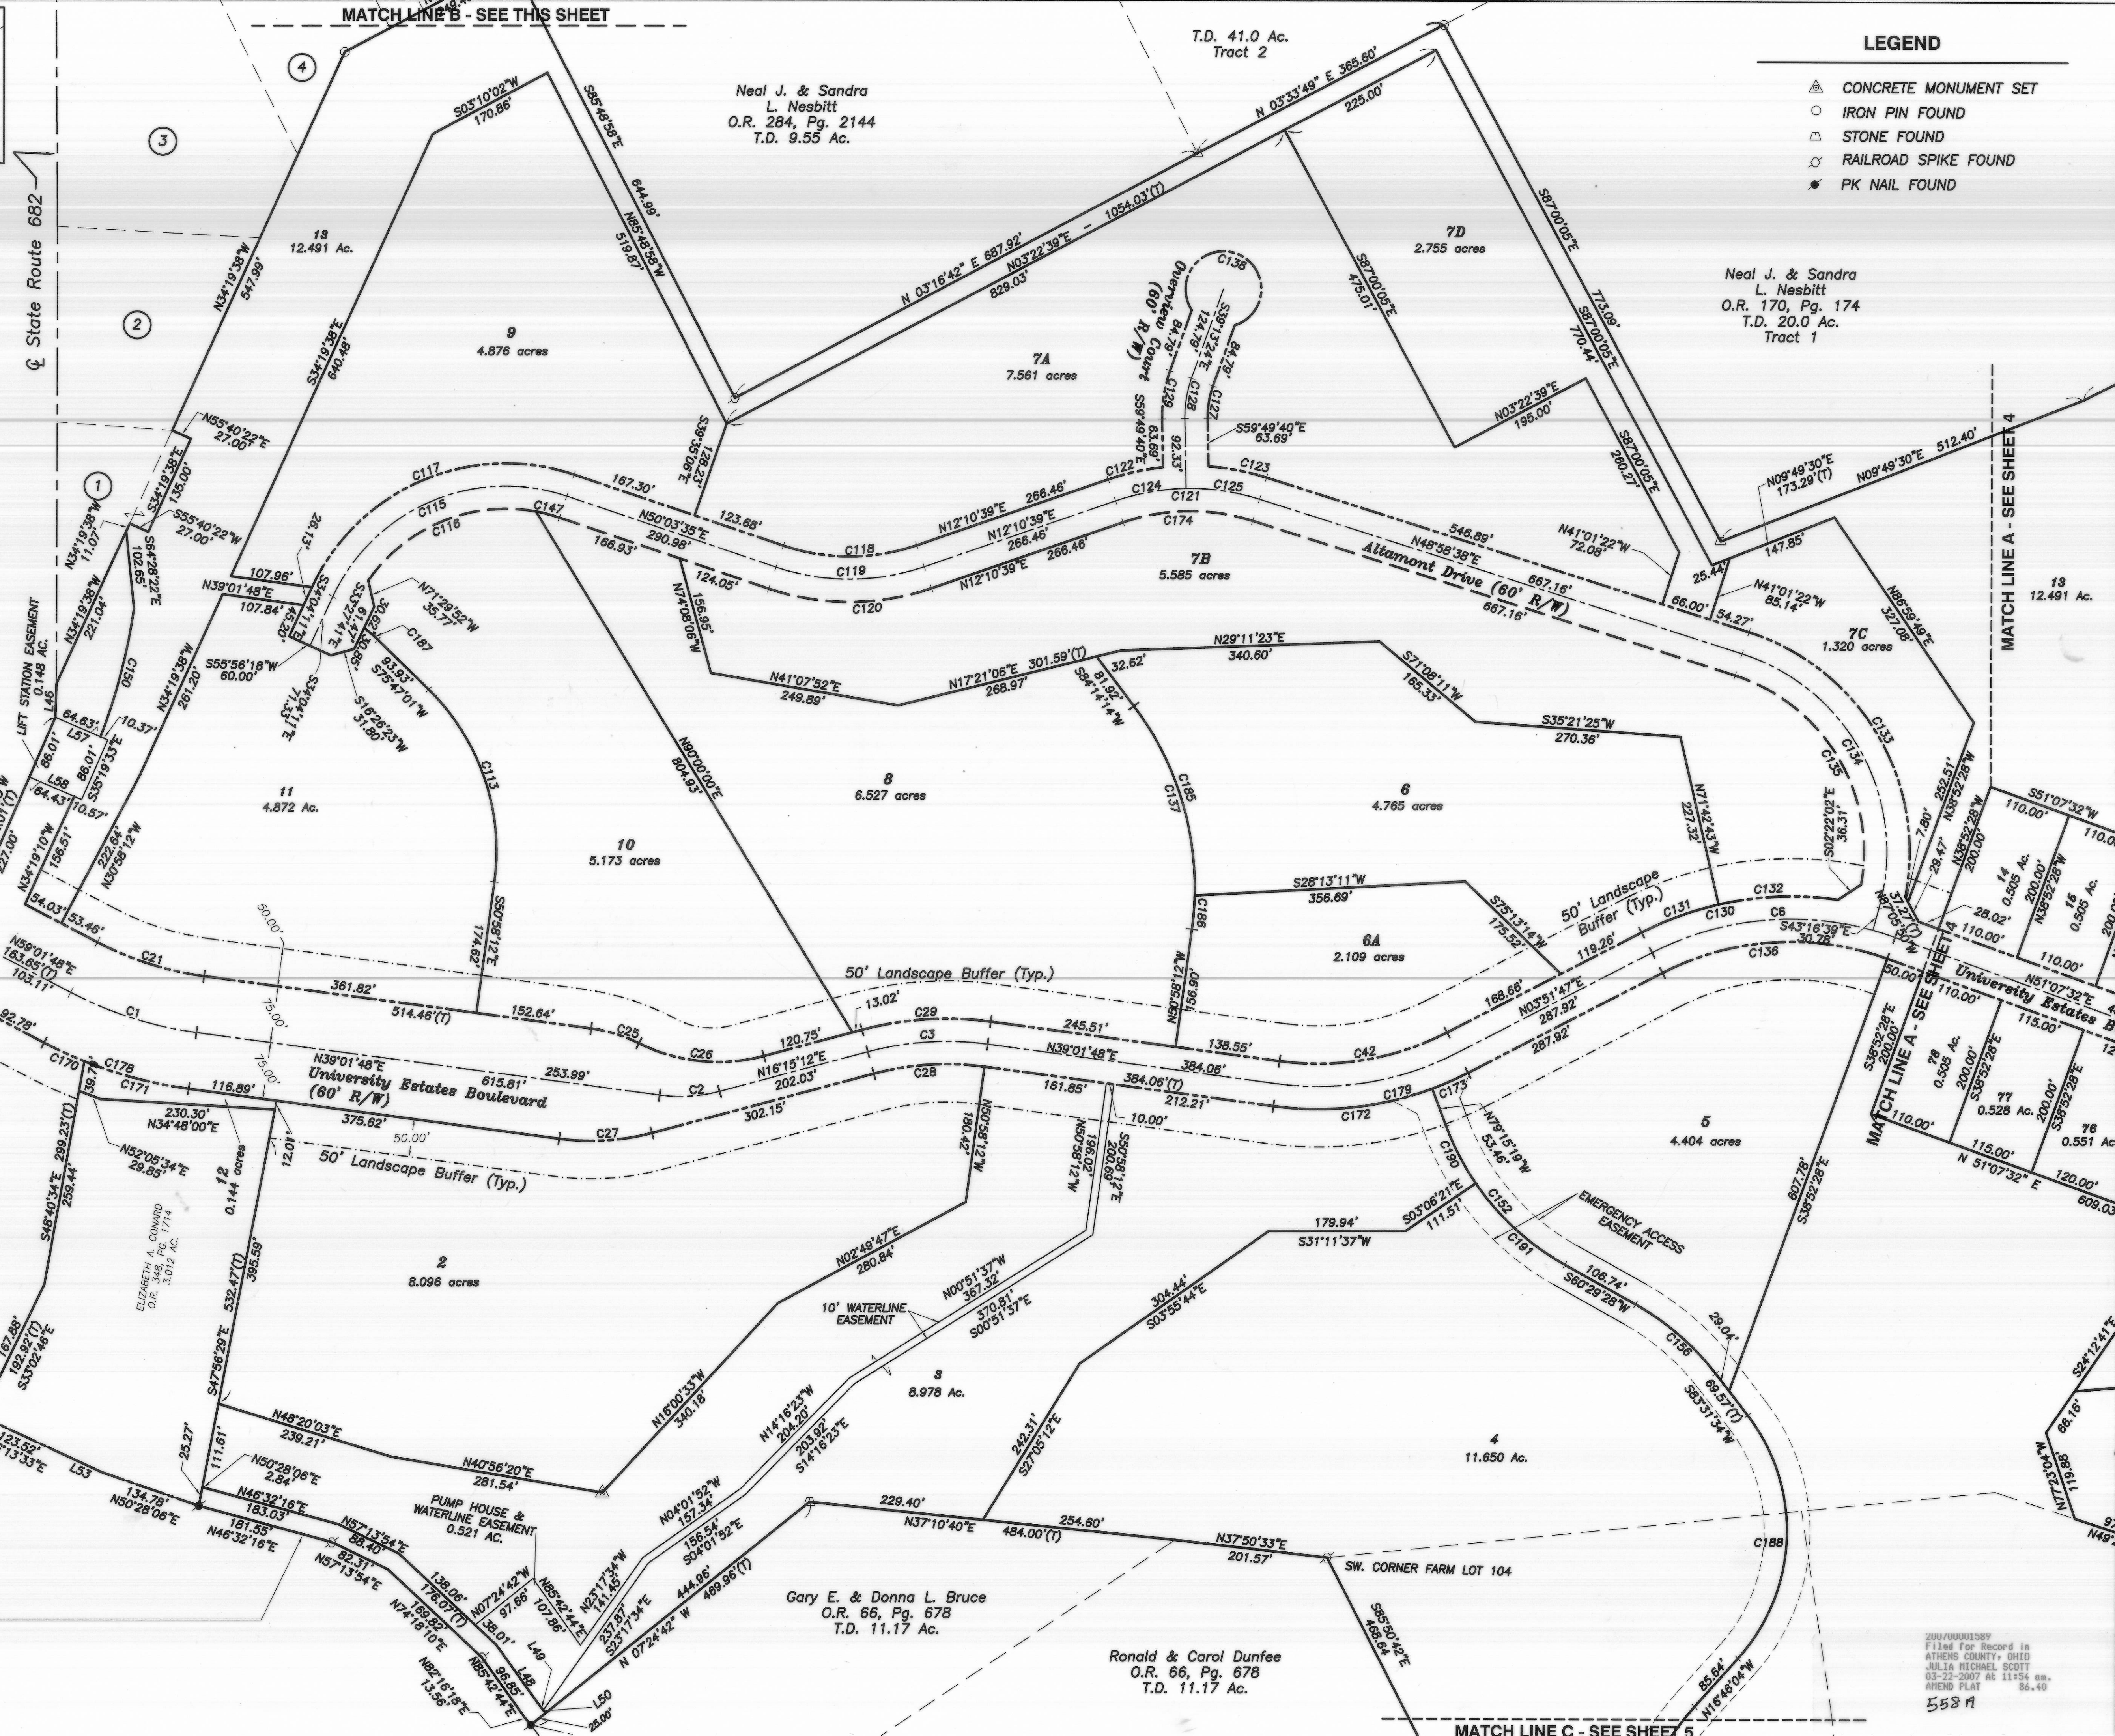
MATCH LINE B - SEE THIS SHEET

T.D. 41.0 Ac.
Tract 2

LEGEND
CONCRETE MONUMENT SET
IRON PIN FOUND
STONE FOUND
RAILROAD SPIKE FOUND
PK NAIL FOUND

Neal J. & Sandra
L. Nesbitt
O.R. 284, Pg. 2144
T.D. 9.55 Ac.

Neal J. & Sandra
L. Nesbitt
O.R. 170, Pg. 174
T.D. 20.0 Ac.
Tract 1

℄ State Route 682

4
3
2
1

S03°10'02"W 170.86'
S85°48'58"E 644.99'
N85°48'58"W 519.87'
N 03°33'49" E 365.60'
225.00'
N 03°16'42" E 687.92'
N03°22'39"E - 1054.03'(T)
829.03'
S87°00'05"E 773.09'
S87°00'05"E 475.01'
S87°00'05"E 770.44'
N03°22'39"E 195.00'
S87°00'05"E 260.27'

13
12.491 Ac.

N34°19'38"W 547.99'
S34°19'38"E 640.48'

9
4.876 acres

7D
2.755 acres

7A
7.561 acres

Overview Court (60' R/W)
C138
S39°13'24"E 124.79'
84.79'
84.79'
C129
C128
C127
S59°49'40"E 63.69'
92.33'
S59°49'40"E 63.69'

N55°40'22"E 27.00'
S34°19'38"E 135.00'
S39°35'06"E 128.23'

N09°49'30"E 173.29'(T)
N09°49'30"E 512.40'

MATCH LINE A - SEE SHEET 4

13
12.491 Ac.

C117
167.30'
C115
C116
C147
N50°03'35"E 290.98'
123.68'
166.93'
C118
C119
C120
N12°10'39"E 266.46'
N12°10'39"E 266.46'
N12°10'39"E 266.46'
C122
C124
C121
C123
C125
C174
546.89'
N48°58'38"E 667.16'
667.16'
Altamont Drive (60' R/W)

7B
5.585 acres

N41°01'22"W 72.08'
25.44'
147.85'
66.00'
54.27'
N41°01'22"W 85.14'
N86°59'49"E 327.08'

7C
1.320 acres

N34°19'38"W 11.07'
S55°40'22"W 27.00'
S64°28'22"E 102.65'
N34°19'38"W 221.04'
26.13'
107.96'
107.84'
N39°01'48"E
S34°04'11"E 45.50'
S33°27'41"E 61.47'
30.49'
N71°29'52"W 35.77'
C187
S55°56'18"W 60.00'
S34°04'11"E 71.31'
33.58'
93.93'
S75°47'01"W
S16°26'23"W 31.80'
N74°08'06"W 156.95'
124.05'
N41°07'52"E 249.89'
N17°21'06"E 301.59'(T) 268.97'
32.62'
N29°11'23"E 340.60'
S71°08'11"W 165.33'
S84°14'14"W 81.92'

LIFT STATION EASEMENT 0.148 AC.
L46
64.63'
L57
86.01'
86.01'
10.37'
S35°19'33"E
L58
64.43'
10.57'
C150
N34°19'38"W 261.20'

11
4.872 Ac.

C113
N90°00'00"E 804.93'

8
6.527 acres

C137
C185

6
4.765 acres

S35°21'25"W 270.36'
N71°42'43"W 227.32'
C133
C134
C135
S02°22'02"E 36.31'
7.80'
252.51'
N38°52'28"W 200.00'
29.47'

S51°07'32"W 110.00'
110.00'
14 0.505 Ac.
200.00'
N38°52'28"W
15 0.505 Ac.

N34°19'10"W 156.51'
N30°58'12"W 222.54'
54.03'
53.46'
50.00'
C21
10
5.173 acres
S50°58'12"E 174.62'

S28°13'11"W 356.69'
C186
S75°13'14"W 175.52'
6A
2.109 acres
50' Landscape Buffer (Typ.)
C131
C130
C132
C6
S43°16'39"E 30.78'
C136
37.27'
N81°05'
28.02'
110.00'
N51°07'32"E
University Estates B

N59°01'48"E 163.65'(T)
103.11'
361.82'
514.46'(T)
152.64'
13.02'
50' Landscape Buffer (Typ.)
C1
75.00'
C25
C26
120.75'
C29
C3
245.51'
N50°58'12"W 156.90'
119.26'
168.66'
N03°51'47"E 287.92'
287.92'
50.00'
110.00'
115.00'

92.78'
C170
C178
39.71'
C171
116.89'
N39°01'48"E 615.81'
University Estates Boulevard (60' R/W)
253.99'
C2
N16°15'12"E 202.03'
C28
N39°01'48"E 384.06'
384.06'(T)
138.55'
C42
161.85'
212.21'
C179
C173
C172
10.00'

230.30'
N34°48'00"E
375.62'
C27
302.15'
50.00'
50' Landscape Buffer (Typ.)
N50°58'12"W 180.42'
N50°58'12"W 196.02'
S50°58'12"E 200.69'
N79°15'19"W 53.46'
C190
5
4.404 acres
607.78'
S38°52'28"E
MATCH LINE A - SEE SHEET 4
S38°52'28"E 200.00'

78 0.505 Ac.
S38°52'28"E 200.00'
77 0.528 Ac.
200.00'
76 0.551 Ac.
S38°52'28"E
115.00'
120.00'
N 51°07'32" E
609.03'

S48°40'34"E 299.23'(T)
259.44'
N52°05'34"E 29.85'
12 0.144 acres
12.01'
ELIZABETH A. CONRAD O.R. 348, PG. 1714 3.012 AC.
532.47'(T)
395.59'
S47°56'29"E

2
8.096 acres

N02°49'47"E 280.84'
179.94'
S31°11'37"W
S03°06'21"E 111.51'
C152
C191
EMERGENCY ACCESS EASEMENT
106.74'
S60°29'28"W
N00°51'37"W 367.32'
370.81'
S00°51'37"E
10' WATERLINE EASEMENT
304.44'
S03°55'44"E
C156
29.04'
69.57'(T)
S63°31'34"W

167.88'
192.92'(T)
S33°02'46"E

N16°00'33"W 340.18'
3
8.978 Ac.
N14°16'23"W 204.20
203.92'
S14°16'23"E
242.31'
S27°05'12"E
4
11.650 Ac.

S24°12'41"E
66.16'
N77°23'04"W 119.88'
N49°

123.52'
13'33"E
L53
25.27'
111.61'
N50°28'06"E 2.84'
N48°20'03"E 239.21'
N40°56'20"E 281.54'
134.78'
N50°28'06"E
N46°32'16"E 183.03'
181.55'
N46°32'16"E
N57°13'54"E 88.40'
82.31'
N57°13'54"E
PUMP HOUSE & WATERLINE EASEMENT 0.521 AC.
N04°01'52"W 157.34'
156.54'
S04°01'52"E
229.40'
N37°10'40"E 484.00'(T)
254.60'
N37°50'33"E 201.57'
SW. CORNER FARM LOT 104
C188

138.06'
176.07'(T)
169.82'
N74°18'10"E
N07°24'42"W 97.86'
N85°42'44"E 107.86'
N23°17'34"W 141.45'
237.87'
S23°17'34"E
38.01'
L49
N82°16'16"E 13.56'
N85°42'44"E 96.65'
L48
444.96'
N 07°24'42" W 469.96'(T)
L50
25.00'

Gary E. & Donna L. Bruce
O.R. 66, Pg. 678
T.D. 11.17 Ac.

Ronald & Carol Dunfee
O.R. 66, Pg. 678
T.D. 11.17 Ac.

S85°50'42"E 468.64
85.64'
N16°48'04"W

200700001589
Filed for Record in
ATHENS COUNTY, OHIO
JULIA MICHAEL SCOTT
03-22-2007 At 11:54 am.
AMEND PLAT 86.40
558 A

MATCH LINE C - SEE SHEET 5

27.00'